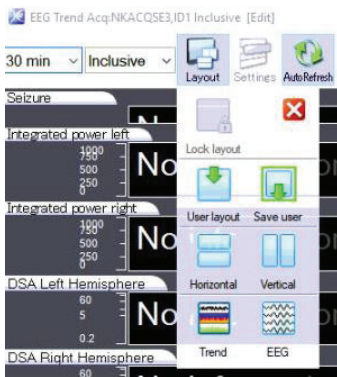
EEG Trend Acq:NKACQSE3,ID1 Inclusive [Edit]

30 min Inclusive Layout Settings AutoRefresh

Seizure

Integrated power left
1000
750
500
250
0
No

Integrated power right
1000
750
500
250
0
No

DSA Left Hemisphere
60
5
0.2
No

DSA Right Hemisphere
60

Lock layout
User layout Save user
Horizontal Vertical
Trend EEG